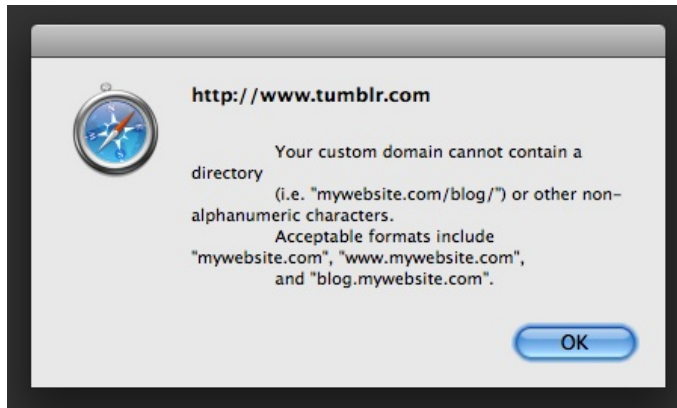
http://www.tumblr.com

Your custom domain cannot contain a directory
(i.e. "mywebsite.com/blog/") or other non-alphanumeric characters.
Acceptable formats include "mywebsite.com", "www.mywebsite.com",
and "blog.mywebsite.com".

OK